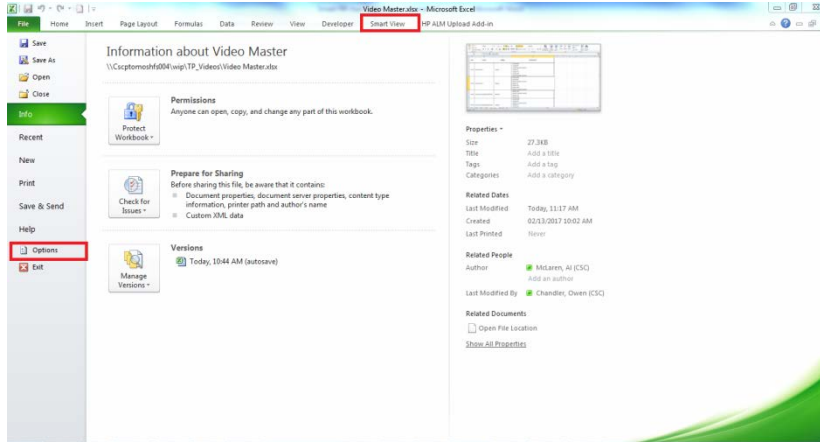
Video Master.xlsx - Microsoft Excel

File Home Insert Page Layout Formulas Data Review View Developer Smart View HP ALM Upload Add-in

Save
Save As
Open
Close
Info
Recent
New
Print
Save & Send
Help
Options
Exit

Information about Video Master
\\Cscptomoshfs004\wip\TP_Videos\Video Master.xlsx

Protect Workbook
Permissions
Anyone can open, copy, and change any part of this workbook.

Check for Issues
Prepare for Sharing
Before sharing this file, be aware that it contains:
Document properties, document server properties, content type information, printer path and author's name
Custom XML data

Manage Versions
Versions
Today, 10:44 AM (autosave)

Properties
Size 27.3KB
Title Add a title
Tags Add a tag
Categories Add a category

Related Dates
Last Modified Today, 11:17 AM
Created 02/13/2017 10:02 AM
Last Printed Never

Related People
Author McLaren, Al (CSC)
Add an author
Last Modified By Chandler, Owen (CSC)

Related Documents
Open File Location
Show All Properties